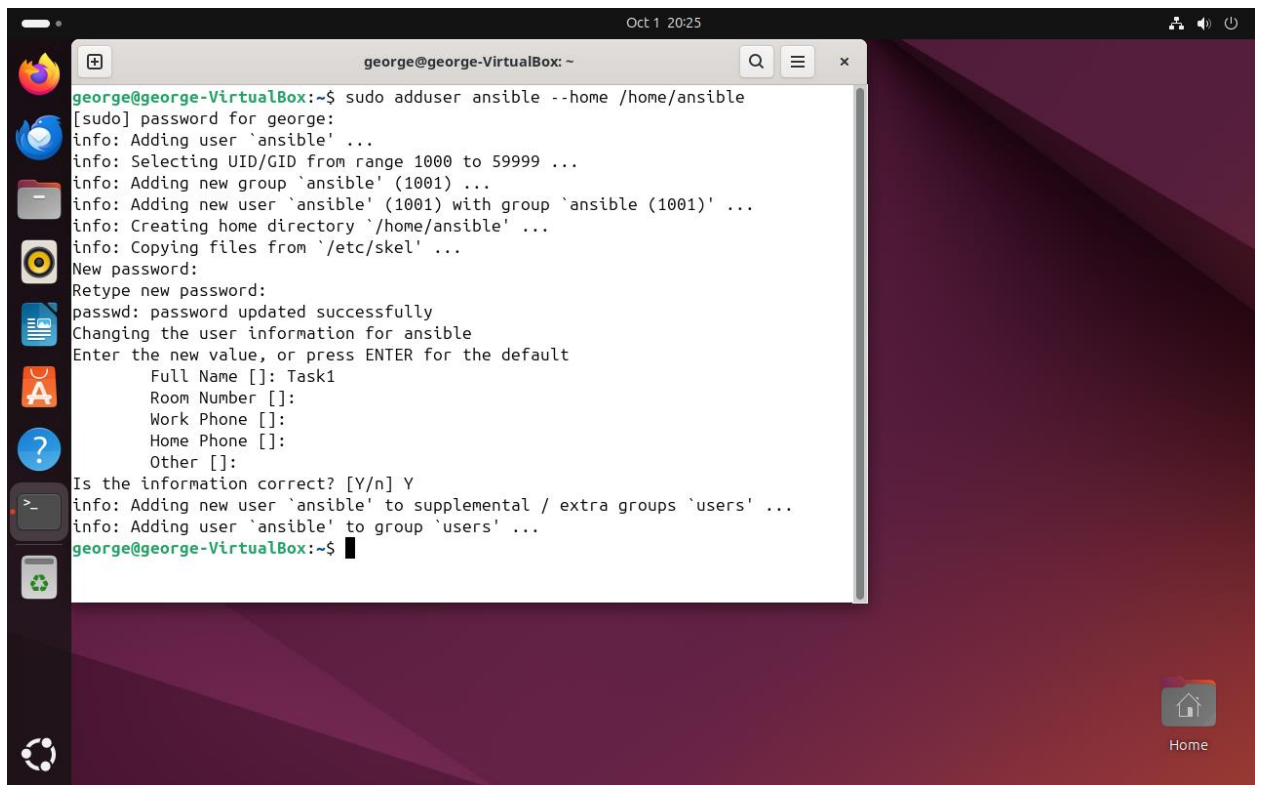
Oct 1 20:25

george@george-VirtualBox: ~

george@george-VirtualBox:~$ sudo adduser ansible --home /home/ansible
[sudo] password for george:
info: Adding user `ansible' ...
info: Selecting UID/GID from range 1000 to 59999 ...
info: Adding new group `ansible' (1001) ...
info: Adding new user `ansible' (1001) with group `ansible (1001)' ...
info: Creating home directory `/home/ansible' ...
info: Copying files from `/etc/skel' ...
New password:
Retype new password:
passwd: password updated successfully
Changing the user information for ansible
Enter the new value, or press ENTER for the default
Full Name []: Task1
Room Number []:
Work Phone []:
Home Phone []:
Other []:
Is the information correct? [Y/n] Y
info: Adding new user `ansible' to supplemental / extra groups `users' ...
info: Adding user `ansible' to group `users' ...
george@george-VirtualBox:~$

Home